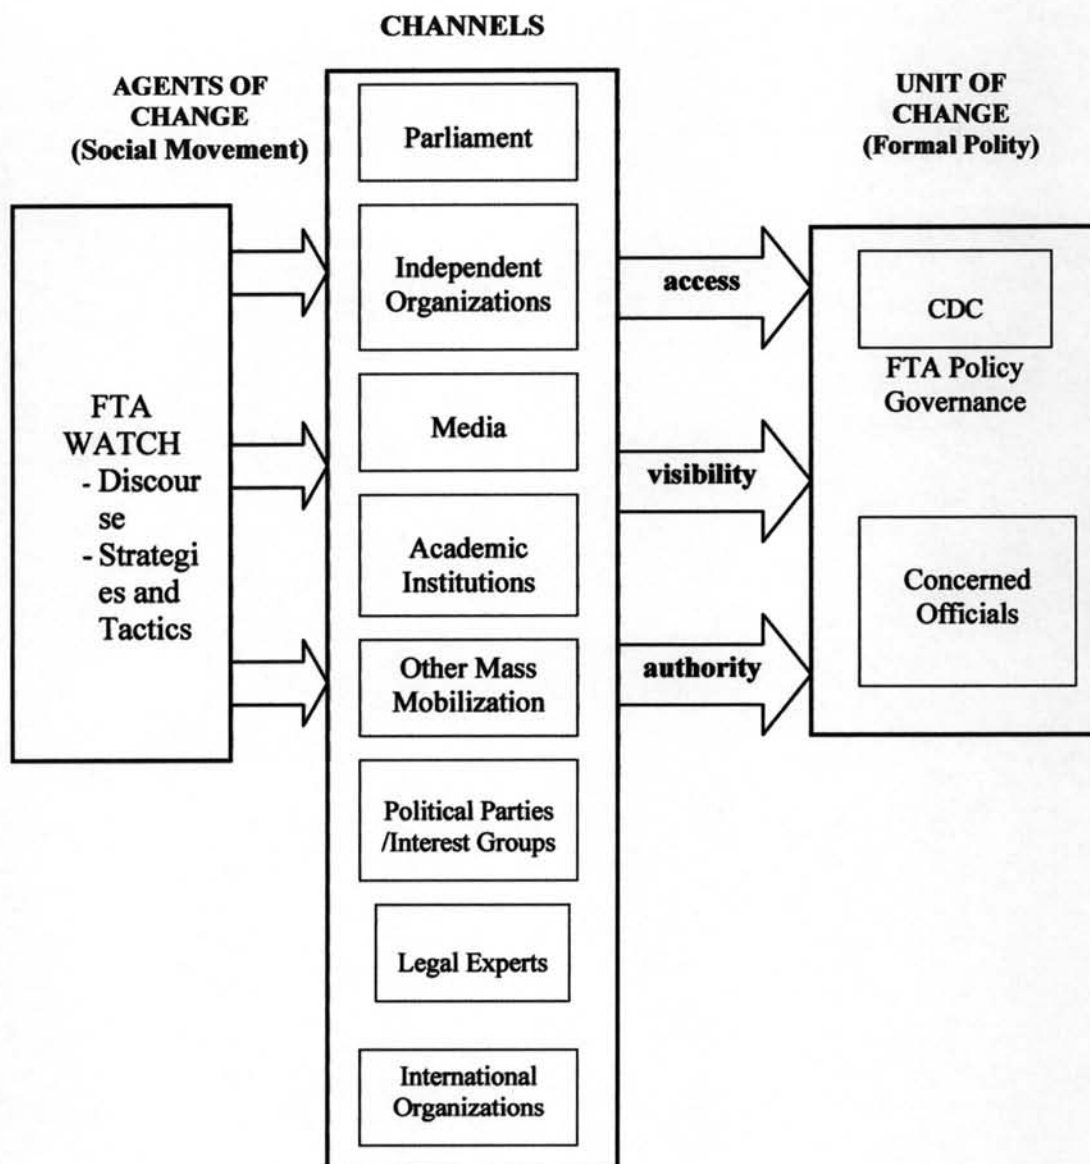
CHANNELS

AGENTS OF CHANGE (Social Movement)

FTA WATCH
- Discourse
- Strategies and Tactics

Parliament

Independent Organizations

Media

Academic Institutions

Other Mass Mobilization

Political Parties /Interest Groups

Legal Experts

International Organizations

access

visibility

authority

UNIT OF CHANGE (Formal Polity)

CDC

FTA Policy Governance

Concerned Officials